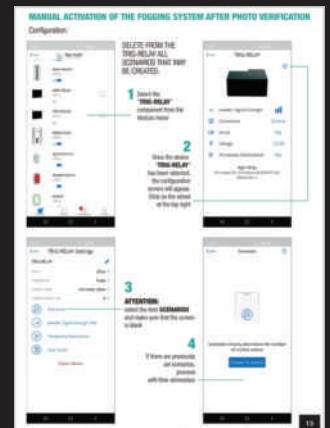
MANUAL ACTIVATION OF THE FOGGING SYSTEM AFTER PHOTO VERIFICATION

Configuration:

DELETE FROM THE TRIG-RELAY ALL SCENARIOS THAT MAY BE CREATED.

1 Select the "TRIG-RELAY" component from the devices menu

2 Once the device "TRIG-RELAY" has been selected, the configuration screen will appear. Click on the wheel at the top right

3 ATTENTION: select the item SCENARIOS and make sure that the screen is blank

4 If there are previously set scenarios, proceed with their elimination

TRIG-RELAY Settings

Delete device

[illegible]

13